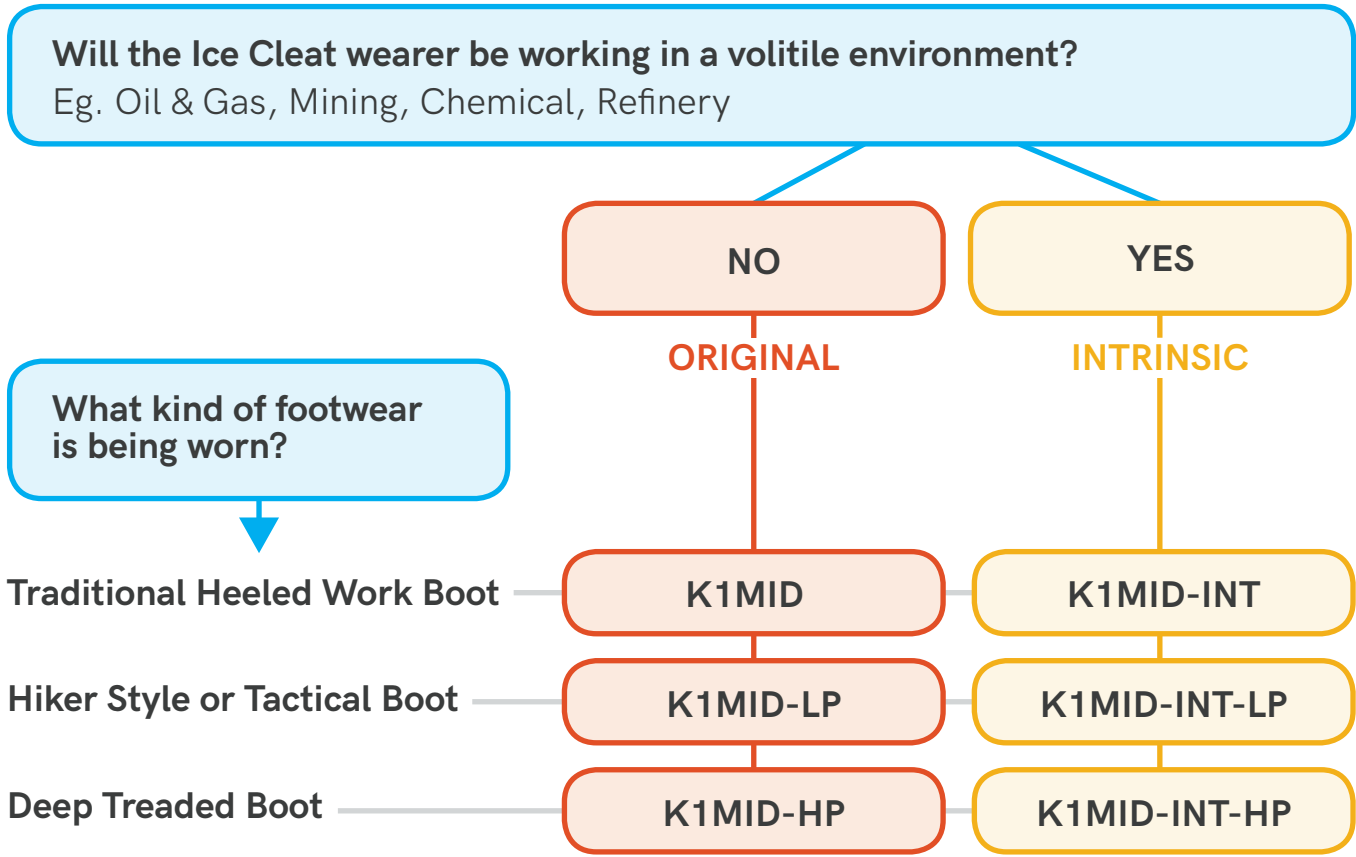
Will the Ice Cleat wearer be working in a volitile environment?
Eg. Oil & Gas, Mining, Chemical, Refinery

NO

YES

ORIGINAL

INTRINSIC

What kind of footwear is being worn?

Traditional Heeled Work Boot

K1MID

K1MID-INT

Hiker Style or Tactical Boot

K1MID-LP

K1MID-INT-LP

Deep Treaded Boot

K1MID-HP

K1MID-INT-HP